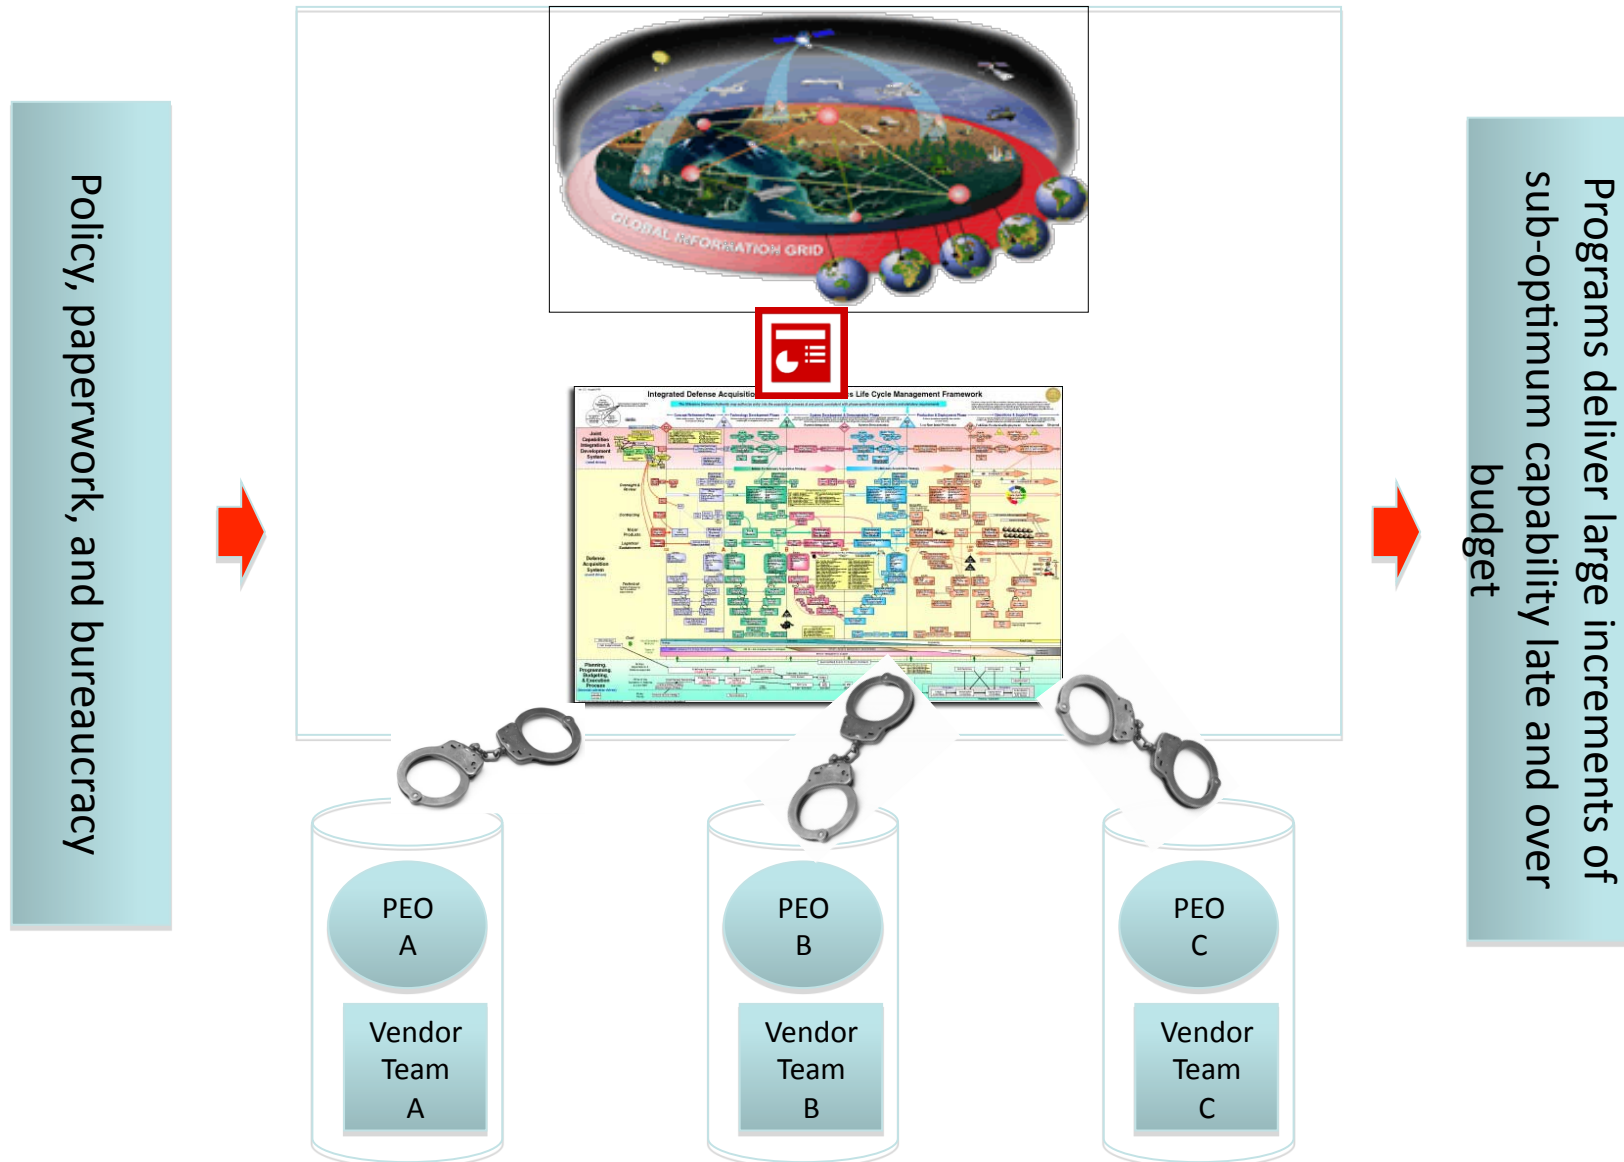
Policy, paperwork, and bureaucracy

GLOBAL INFORMATION GRID

Integrated Defense Acquisition, Technology, & Logistics Life Cycle Management Framework

PEO
A

Vendor
Team
A

PEO
B

Vendor
Team
B

PEO
C

Vendor
Team
C

Programs deliver large increments of sub-optimum capability late and over budget